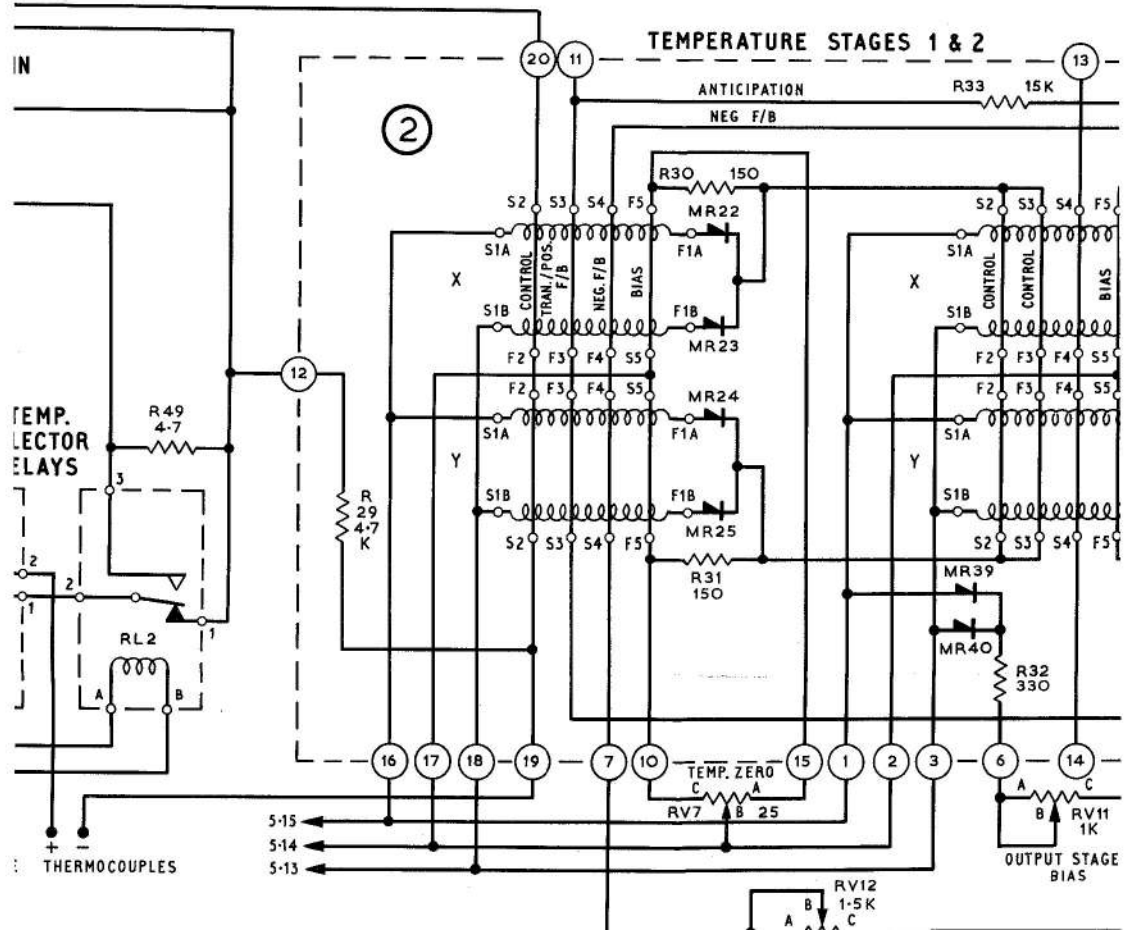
IN

TEMPERATURE STAGES 1 & 2

20 11 13

ANTICIPATION R33 15K

NEG F/B

2

R30 150

S2 S3 S4 F5 S2 S3 S4 F5

MR22

S1A F1A S1A

X CONTROL TRAN./POS. F/B NEG. F/B BIAS X CONTROL CONTROL BIAS

S1B F1B S1B

MR23

F2 F3 F4 S5 F2 F3 F4 S5

12

F2 F3 F4 S5 F2 F3 F4 S5

TEMP. LECTOR ELAYS

R49 4·7

MR24

S1A F1A S1A

Y Y

3

S1B F1B S1B

R 29 4·7 K

MR25

S2 S3 S4 F5 S2 S3 S4 F5

R31 150

2 2

1 1

MR39

MR40

RL2

R32 330

A B

16 17 18 19 7 10 15 1 2 3 6 14

TEMP. ZERO

C A A C

RV7 B 25 B RV11 1K

5·15

5·14

5·13

OUTPUT STAGE BIAS

+ −

THERMOCOUPLES

RV12 1·5K

B

A C